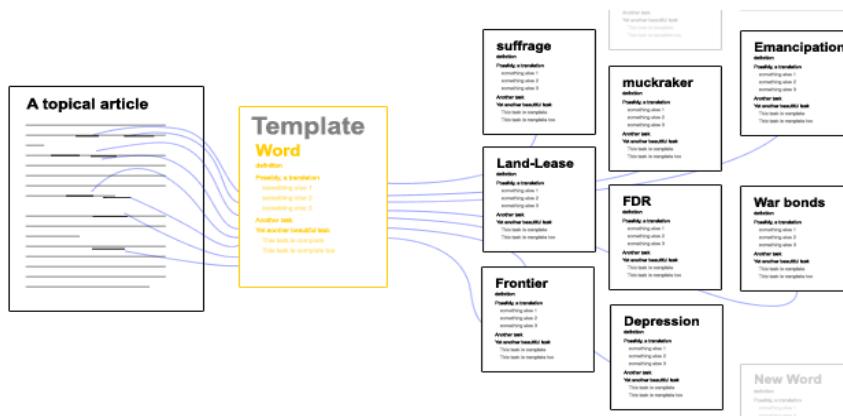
A topical article

Template
Word
definition
Possibly, a translation
something else 1
something else 2
something else 3
Another task
Yet another beautiful task
This task is template
This task is template too

suffrage
definition
Possibly, a translation
something else 1
something else 2
something else 3
Another task
Yet another beautiful task
This task is template
This task is template too

Land-Lease
definition
Possibly, a translation
something else 1
something else 2
something else 3
Another task
Yet another beautiful task
This task is template
This task is template too

Frontier
definition
Possibly, a translation
something else 1
something else 2
something else 3
Another task
Yet another beautiful task
This task is template
This task is template too

Another task
Yet another beautiful task
This task is template

muckraker
definition
Possibly, a translation
something else 1
something else 2
something else 3
Another task
Yet another beautiful task
This task is template
This task is template too

FDR
definition
Possibly, a translation
something else 1
something else 2
something else 3
Another task
Yet another beautiful task
This task is template
This task is template too

Depression
definition
Possibly, a translation
something else 1
something else 2
something else 3
Another task
Yet another beautiful task
This task is template
This task is template too

Emancipation
definition
Possibly, a translation
something else 1
something else 2
something else 3
Another task
Yet another beautiful task
This task is template
This task is template too

War bonds
definition
Possibly, a translation
something else 1
something else 2
something else 3
Another task
Yet another beautiful task
This task is template
This task is template too

New Word
definition
Possibly, a translation
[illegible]